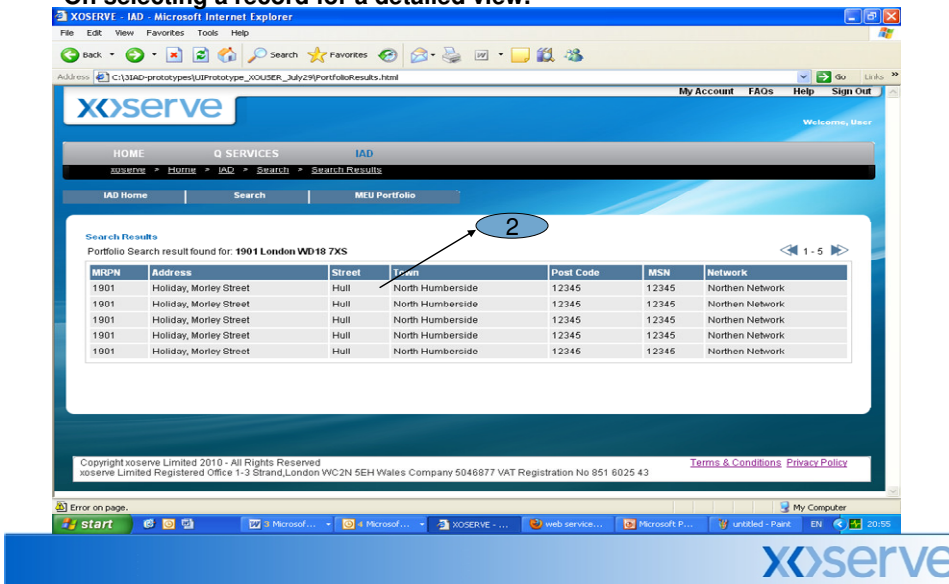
On selecting a record for a detailed view:

XOSERVE - IAD - Microsoft Internet Explorer

File Edit View Favorites Tools Help

Back Search Favorites

Address C:\IAD-prototypes\UIPrototype_XOUSER_July29\PortfolioResults.html Go Links

My Account FAQs Help Sign Out

xoserve

Welcome, User

HOME Q SERVICES IAD

xoserve > Home > IAD > Search > Search Results

IAD Home Search MEU Portfolio

2

Search Results

Portfolio Search result found for: 1901 London WD18 7XS

1 - 5

| MRPN | Address | Street | Town | Post Code | MSN | Network |
|---|---|---|---|---|---|---|
| 1901 | Holiday, Morley Street | Hull | North Humberside | 12345 | 12345 | Northen Network |
| 1901 | Holiday, Morley Street | Hull | North Humberside | 12345 | 12345 | Northen Network |
| 1901 | Holiday, Morley Street | Hull | North Humberside | 12345 | 12345 | Northen Network |
| 1901 | Holiday, Morley Street | Hull | North Humberside | 12345 | 12345 | Northen Network |
| 1901 | Holiday, Morley Street | Hull | North Humberside | 12345 | 12345 | Northen Network |

Copyright xoserve Limited 2010 - All Rights Reserved
xoserve Limited Registered Office 1-3 Strand,London WC2N 5EH Wales Company 5046877 VAT Registration No 851 6025 43

Terms & Conditions Privacy Policy

Error on page. My Computer

start 3 Microsof... 4 Microsof... XOSERVE - ... web service... Microsoft P... untitled - Paint EN 20:55

xoserve